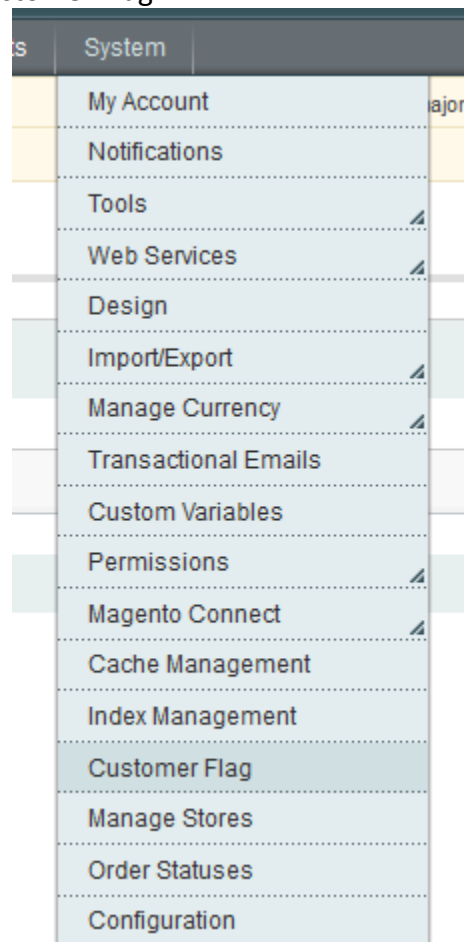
s System

My Account
ajor
Notifications
Tools
Web Services
Design
Import/Export
Manage Currency
Transactional Emails
Custom Variables
Permissions
Magento Connect
Cache Management
Index Management
Customer Flag
Manage Stores
Order Statuses
Configuration